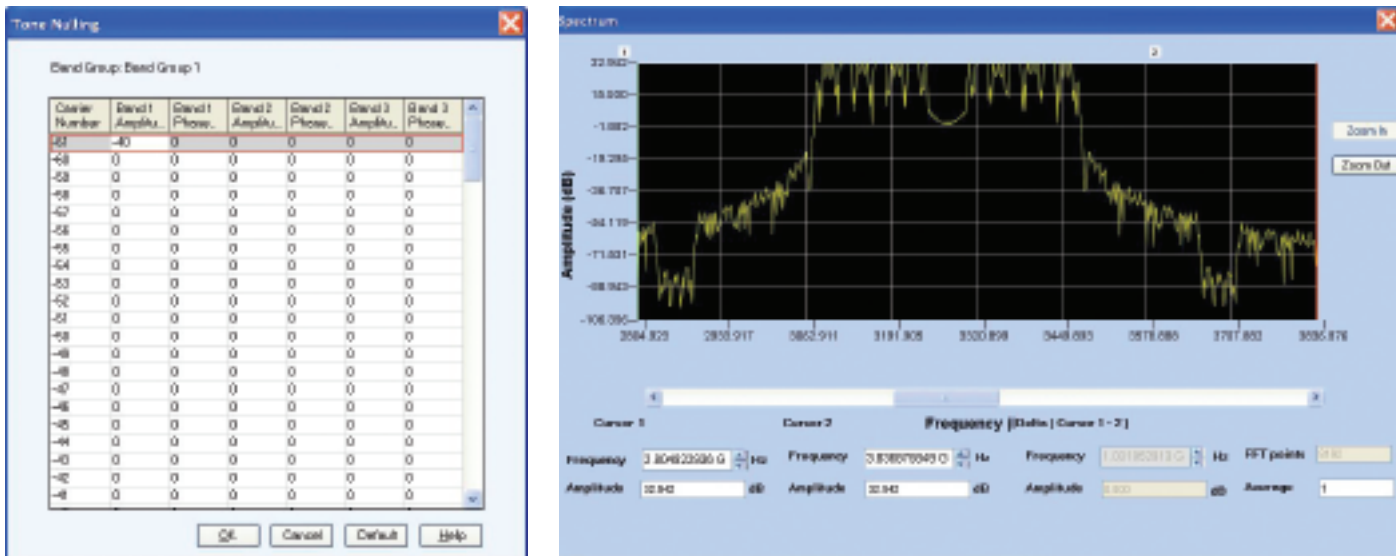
Tone Nulling

Band Group: Band Group 1

| Carrier Number | Band 1 Amplitu... | Band 1 Phase... | Band 2 Amplitu... | Band 2 Phase... | Band 3 Amplitu... | Band 3 Phase... |
|---|---|---|---|---|---|---|
| -61 | -40 | 0 | 0 | 0 | 0 | 0 |
| -60 | 0 | 0 | 0 | 0 | 0 | 0 |
| -59 | 0 | 0 | 0 | 0 | 0 | 0 |
| -58 | 0 | 0 | 0 | 0 | 0 | 0 |
| -57 | 0 | 0 | 0 | 0 | 0 | 0 |
| -56 | 0 | 0 | 0 | 0 | 0 | 0 |
| -55 | 0 | 0 | 0 | 0 | 0 | 0 |
| -54 | 0 | 0 | 0 | 0 | 0 | 0 |
| -53 | 0 | 0 | 0 | 0 | 0 | 0 |
| -52 | 0 | 0 | 0 | 0 | 0 | 0 |
| -51 | 0 | 0 | 0 | 0 | 0 | 0 |
| -50 | 0 | 0 | 0 | 0 | 0 | 0 |
| -49 | 0 | 0 | 0 | 0 | 0 | 0 |
| -48 | 0 | 0 | 0 | 0 | 0 | 0 |
| -47 | 0 | 0 | 0 | 0 | 0 | 0 |
| -46 | 0 | 0 | 0 | 0 | 0 | 0 |
| -45 | 0 | 0 | 0 | 0 | 0 | 0 |
| -44 | 0 | 0 | 0 | 0 | 0 | 0 |
| -43 | 0 | 0 | 0 | 0 | 0 | 0 |
| -42 | 0 | 0 | 0 | 0 | 0 | 0 |
| -41 | 0 | 0 | 0 | 0 | 0 | 0 |

OK Cancel Default Help

Spectrum

1 2

32.982
15.000
-1.882
-19.286
-36.707
-54.110
-71.531
-88.943
-106.366

Amplitude (dB)

2804.923 2933.917 3062.911 3191.905 3320.898 3449.893 3578.886 3707.882 3836.876

Zoom In
Zoom Out

Cursor 1 Cursor 2 Frequency [Delta ( Cursor 1 - 2 )]

Frequency 3.804823986 G Hz Frequency 3.836876845 G Hz Frequency 1.031952813 G Hz FFT points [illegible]
Amplitude 32.942 dB Amplitude 32.942 dB Amplitude 0.000 dB Average 1